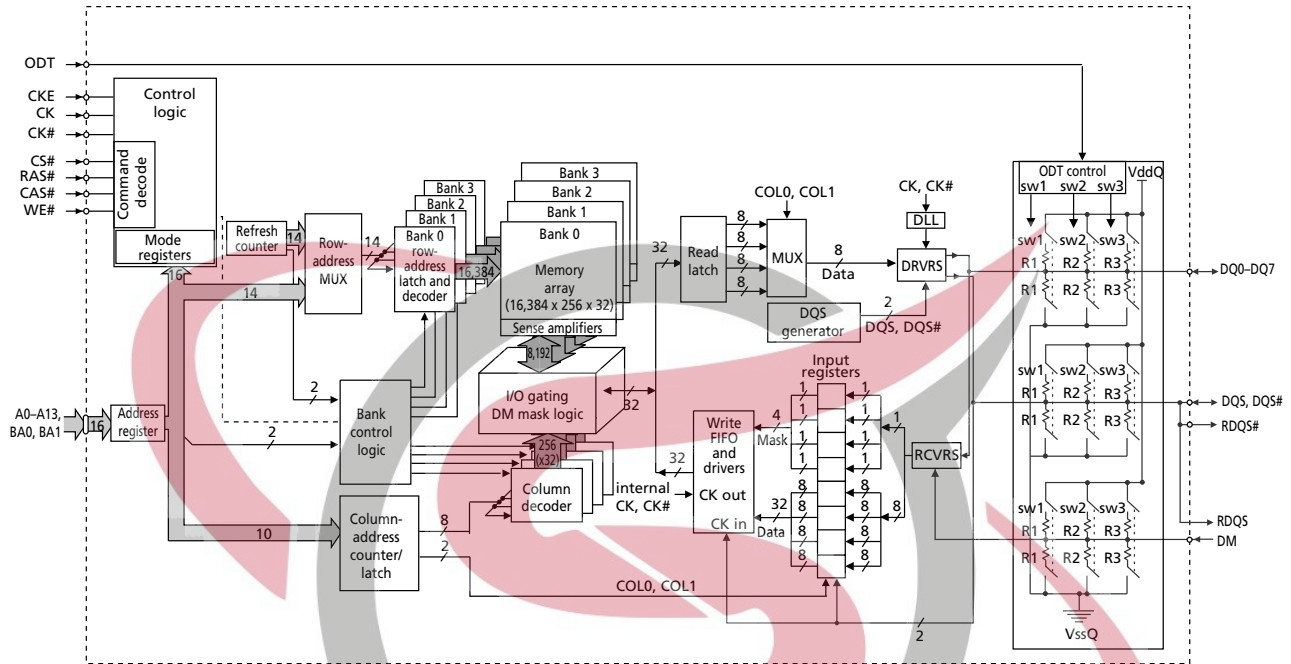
ODT
CKE
CK
CK#
CS#
RAS#
CAS#
WE#
Control logic
Command decode
Mode registers
16
Refresh counter
14
Row-address MUX
14
14
Bank 3
Bank 2
Bank 1
Bank 0 row-address latch and decoder
16,384
Bank 3
Bank 2
Bank 1
Bank 0
Memory array (16,384 x 256 x 32)
Sense amplifiers
8,192
I/O gating DM mask logic
32
32
Read latch
8
8
8
8
COL0, COL1
MUX
8
Data
CK, CK#
DLL
DRVRS
DQS generator
2
DQS, DQS#
ODT control
VddQ
sw1 sw2 sw3
sw1 sw2 sw3
R1 R2 R3
R1 R2 R3
sw1 sw2 sw3
R1 R2 R3
R1 R2 R3
sw1 sw2 sw3
R1 R2 R3
R1 R2 R3
VssQ
DQ0–DQ7
DQS, DQS#
RDQS#
RDQS
DM
A0–A13, BA0, BA1
16
Address register
2
Bank control logic
2
256 (x32)
Column decoder
8
Column-address counter/ latch
10
2
COL0, COL1
internal CK, CK#
32
Write FIFO and drivers
CK out
CK in
4
Mask
32
Data
Input registers
1 1 1 1
1 1 1 1
8 8 8 8
8 8 8 8
1
8
RCVRS
2